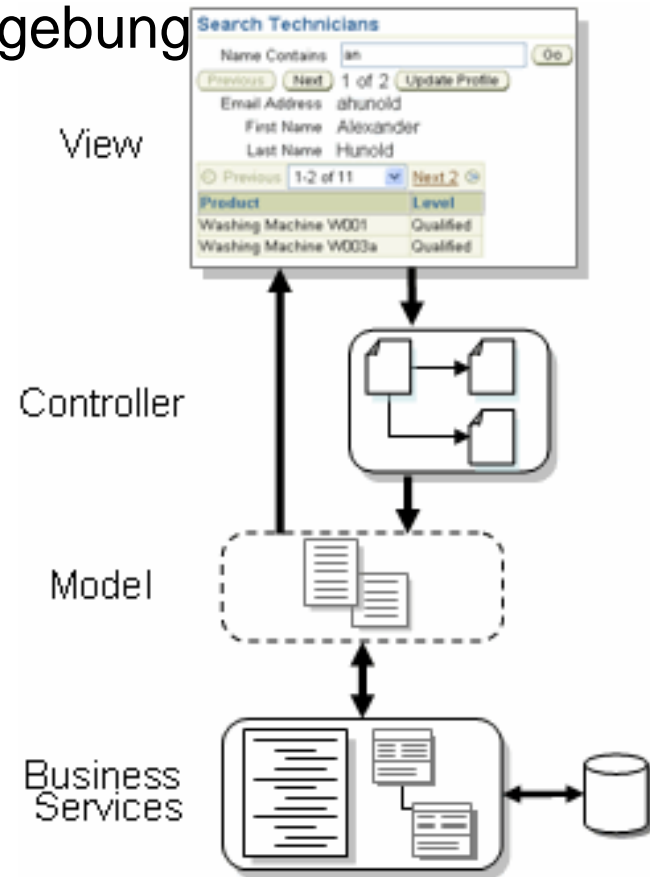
gebung

Search Technicians

Name Contains an Go

Previous Next 1 of 2 Update Profile

Email Address ahunold

First Name Alexander

Last Name Hunold

Previous 1-2 of 11 Next 2

| Product | Level |
|---|---|
| Washing Machine W001 | Qualified |
| Washing Machine W003a | Qualified |

View

Controller

Model

Business Services